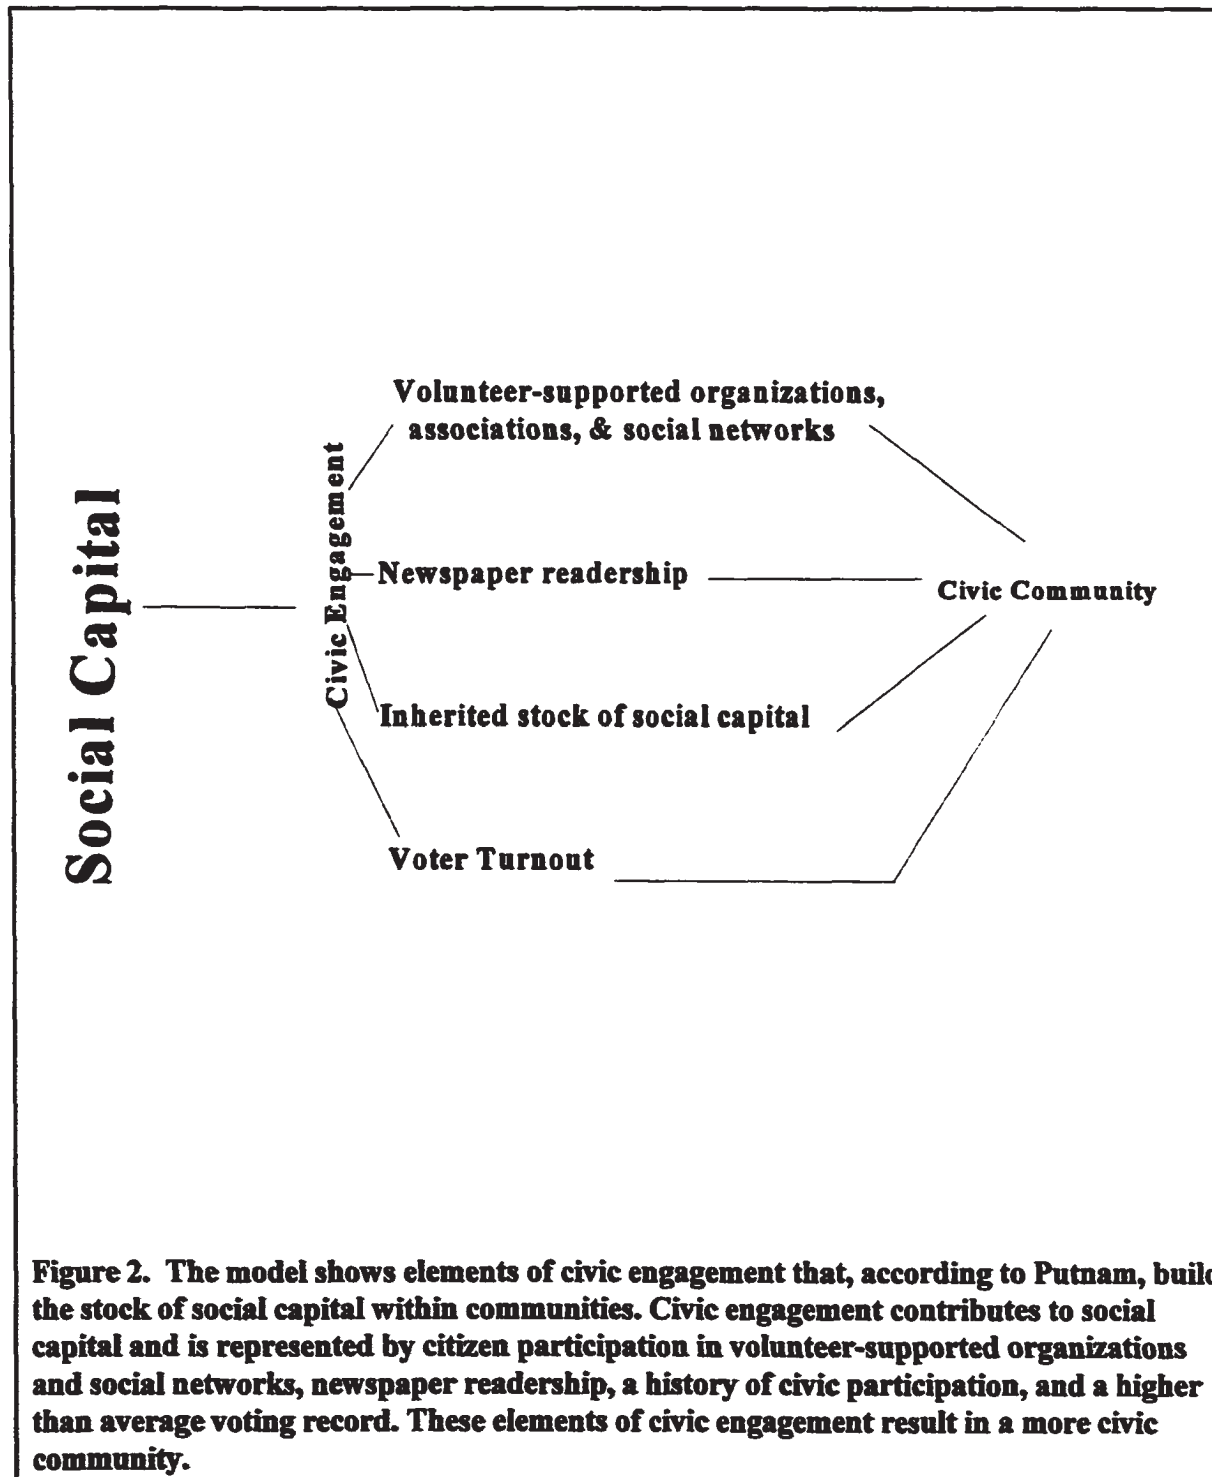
Social Capital

Civic Engagement

Volunteer-supported organizations, associations, & social networks

Newspaper readership

Inherited stock of social capital

Voter Turnout

Civic Community

Figure 2. The model shows elements of civic engagement that, according to Putnam, buil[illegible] the stock of social capital within communities. Civic engagement contributes to social capital and is represented by citizen participation in volunteer-supported organizations and social networks, newspaper readership, a history of civic participation, and a higher than average voting record. These elements of civic engagement result in a more civic community.